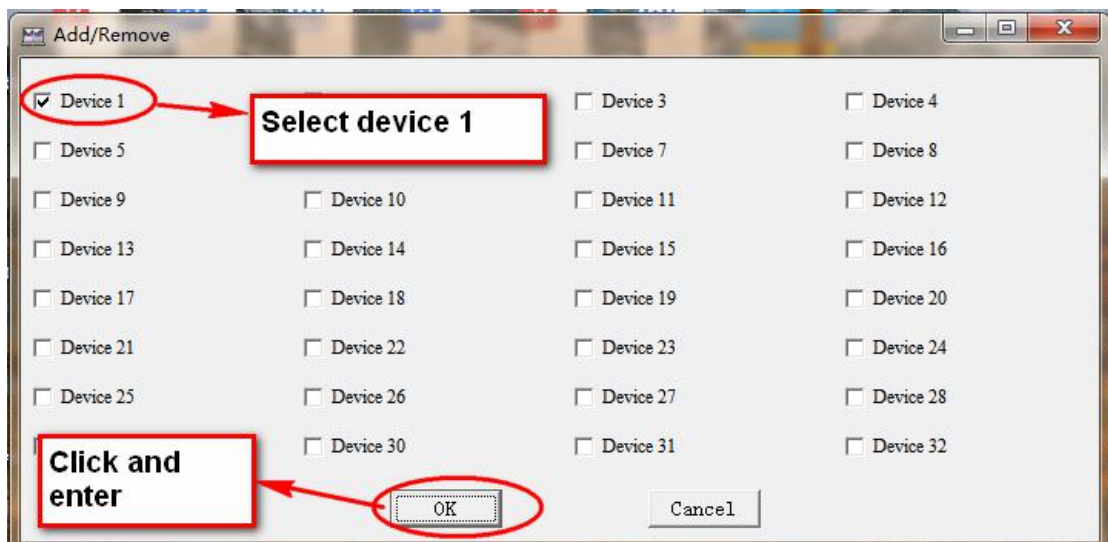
Add/Remove

Device 1
Select device 1
Device 3
Device 4
Device 5
Device 7
Device 8
Device 9
Device 10
Device 11
Device 12
Device 13
Device 14
Device 15
Device 16
Device 17
Device 18
Device 19
Device 20
Device 21
Device 22
Device 23
Device 24
Device 25
Device 26
Device 27
Device 28
Click and enter
Device 30
Device 31
Device 32

OK
Cancel